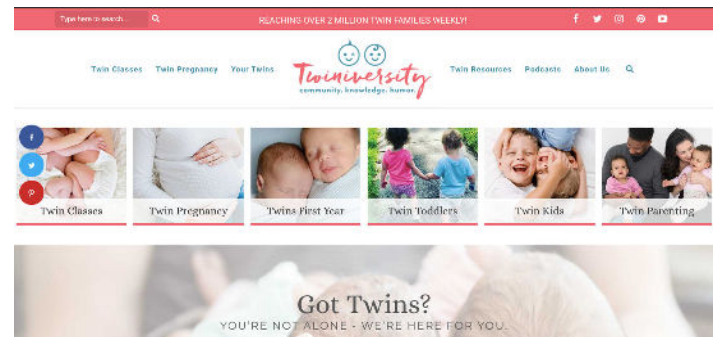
Type here to search...

REACHING OVER 2 MILLION TWIN FAMILIES WEEKLY!

Twin Classes Twin Pregnancy Your Twins

Twiniversity
community. knowledge. humor.

Twin Resources Podcasts About Us

Twin Classes
Twin Pregnancy
Twins First Year
Twin Toddlers
Twin Kids
Twin Parenting

Got Twins?
YOU'RE NOT ALONE - WE'RE HERE FOR YOU.